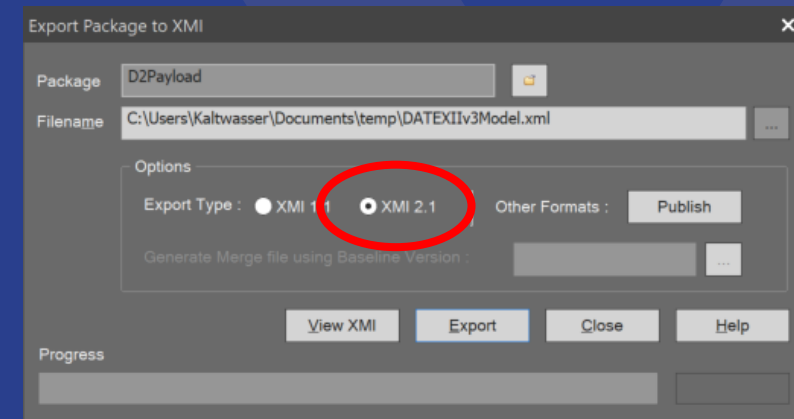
Export Package to XMI

Package
D2Payload

Filename
C:\Users\Kaltwasser\Documents\temp\DATEXIIv3Model.xml

...

Options

Export Type : XMI 1.1 XMI 2.1 Other Formats : Publish

Generate Merge file using Baseline Version :

...

View XMI
Export
Close
Help

Progress